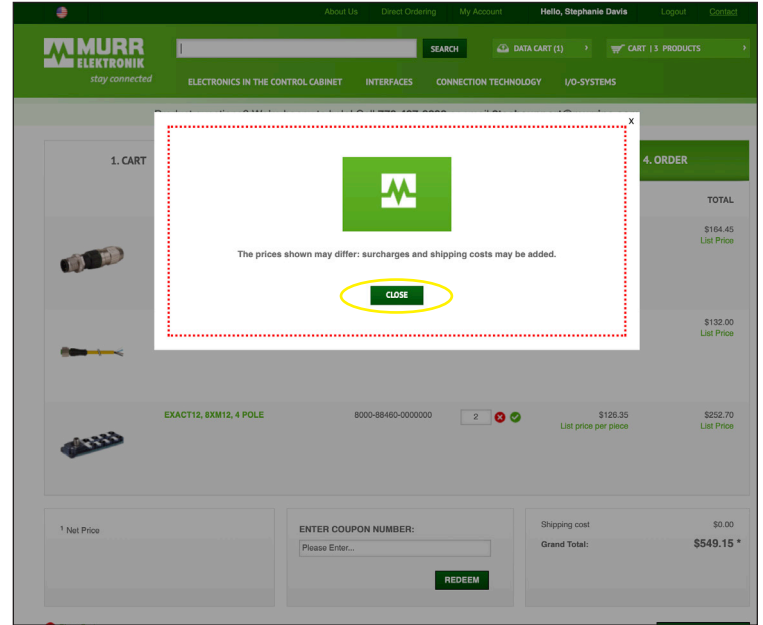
About Us Direct Ordering My Account Hello, Stephanie Davis Logout Contact

MURR ELEKTRONIK stay connected

SEARCH DATA CART (1) CART | 3 PRODUCTS

ELECTRONICS IN THE CONTROL CABINET INTERFACES CONNECTION TECHNOLOGY I/O-SYSTEMS

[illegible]

1. CART

4. ORDER

TOTAL

$164.45
List Price

$132.00
List Price

EXACT12, 8XM12, 4 POLE 8000-88460-0000000 2 $126.35 List price per piece $252.70 List Price

x

The prices shown may differ: surcharges and shipping costs may be added.

CLOSE

¹ Net Price

ENTER COUPON NUMBER:

Please Enter...

REDEEM

Shipping cost $0.00
Grand Total: $549.15 *